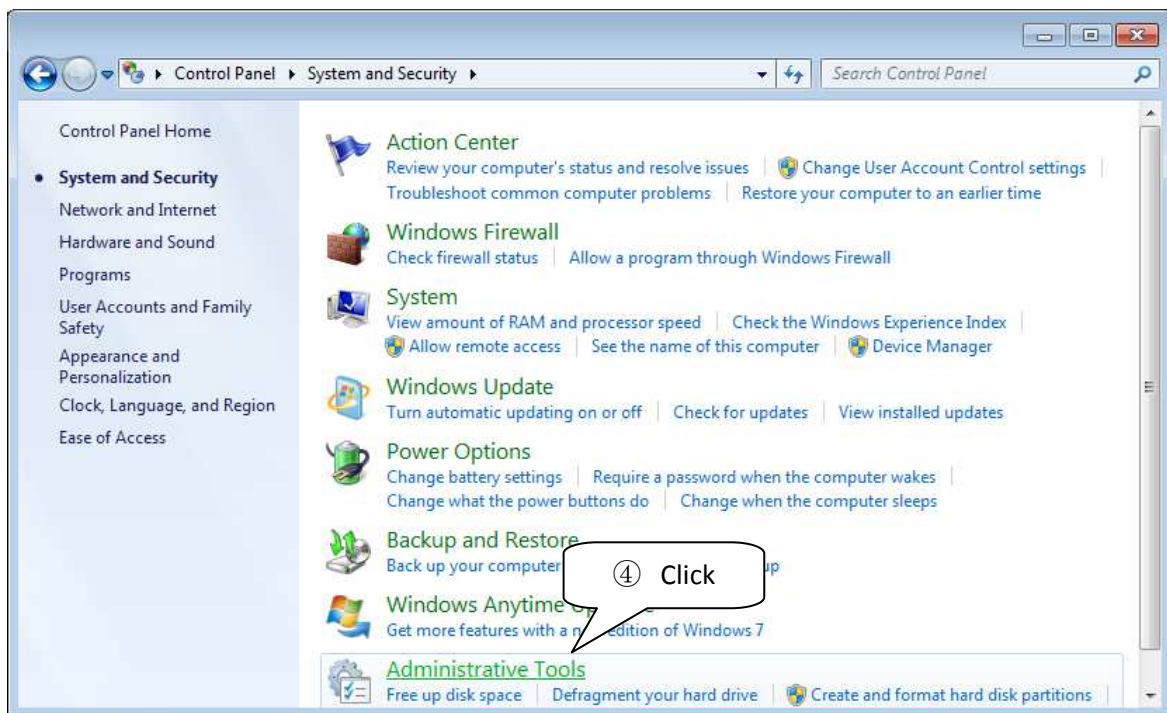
Control Panel ▸ System and Security ▸

Search Control Panel

Control Panel Home

System and Security

Network and Internet

Hardware and Sound

Programs

User Accounts and Family Safety

Appearance and Personalization

Clock, Language, and Region

Ease of Access

Action Center

Review your computer's status and resolve issues | Change User Account Control settings | Troubleshoot common computer problems | Restore your computer to an earlier time

Windows Firewall

Check firewall status | Allow a program through Windows Firewall

System

View amount of RAM and processor speed | Check the Windows Experience Index | Allow remote access | See the name of this computer | Device Manager

Windows Update

Turn automatic updating on or off | Check for updates | View installed updates

Power Options

Change battery settings | Require a password when the computer wakes | Change what the power buttons do | Change when the computer sleeps

Backup and Restore

Back up your computer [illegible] up

④ Click

Windows Anytime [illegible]

Get more features with a n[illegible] edition of Windows 7

Administrative Tools

Free up disk space | Defragment your hard drive | Create and format hard disk partitions |